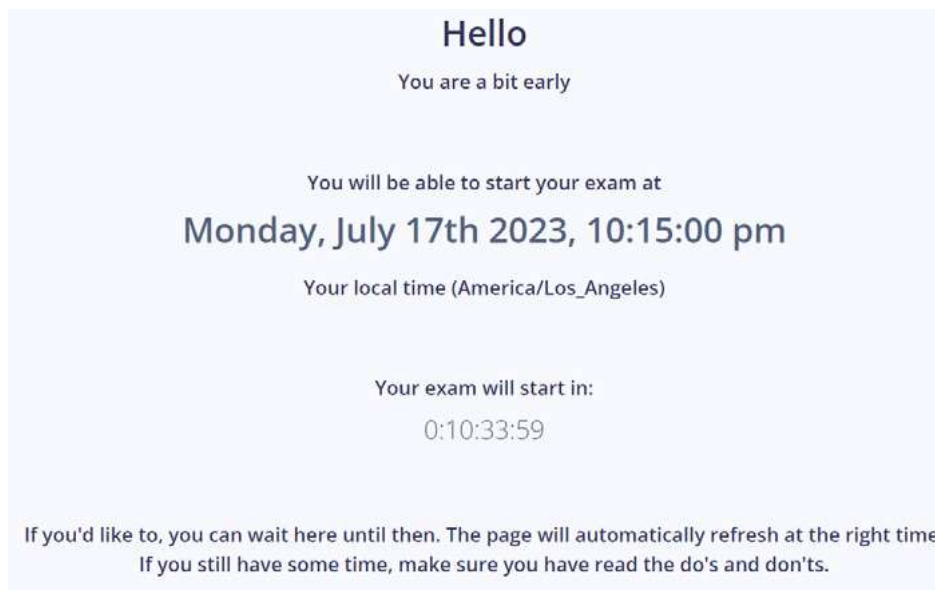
Hello

You are a bit early

You will be able to start your exam at

Monday, July 17th 2023, 10:15:00 pm

Your local time (America/Los_Angeles)

Your exam will start in:

0:10:33:59

If you'd like to, you can wait here until then. The page will automatically refresh at the right time
If you still have some time, make sure you have read the do's and don'ts.